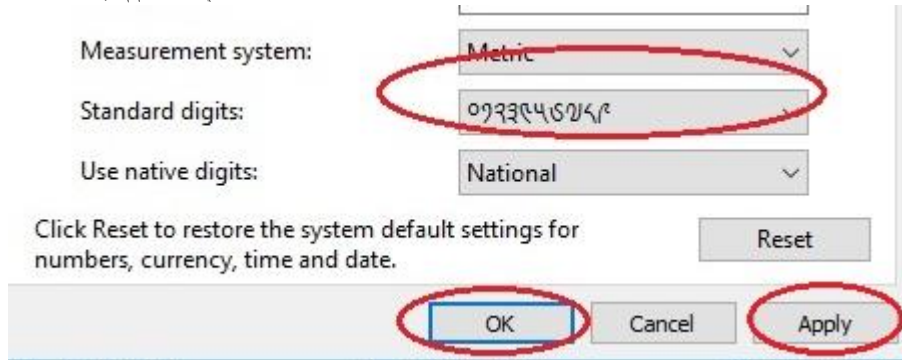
Measurement system: Metric

Standard digits: ০১২৩৪৫৬৭৮৯

Use native digits: National

Click Reset to restore the system default settings for numbers, currency, time and date.

Reset

OK

Cancel

Apply